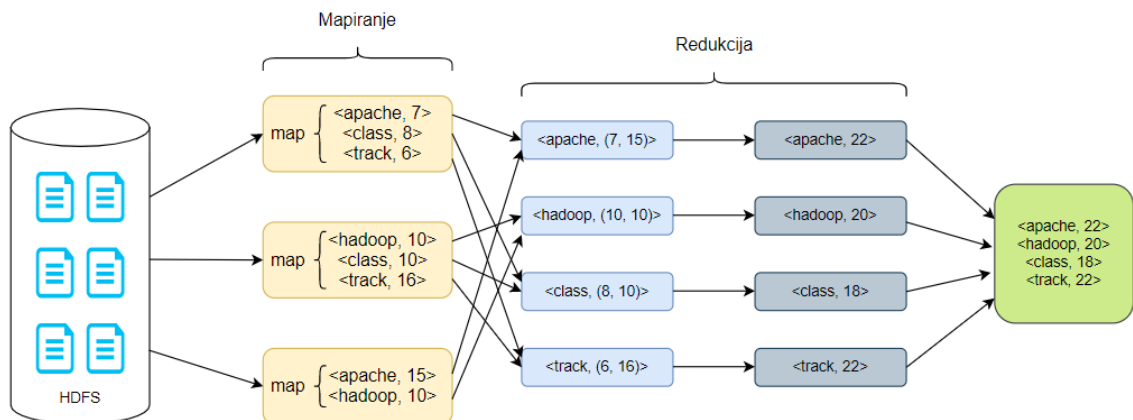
Mapiranje

Redukcija

HDFS

map <apache, 7> <class, 8> <track, 6>

map <hadoop, 10> <class, 10> <track, 16>

map <apache, 15> <hadoop, 10>

<apache, (7, 15)>

<hadoop, (10, 10)>

<class, (8, 10)>

<track, (6, 16)>

<apache, 22>

<hadoop, 20>

<class, 18>

<track, 22>

<apache, 22>
<hadoop, 20>
<class, 18>
<track, 22>